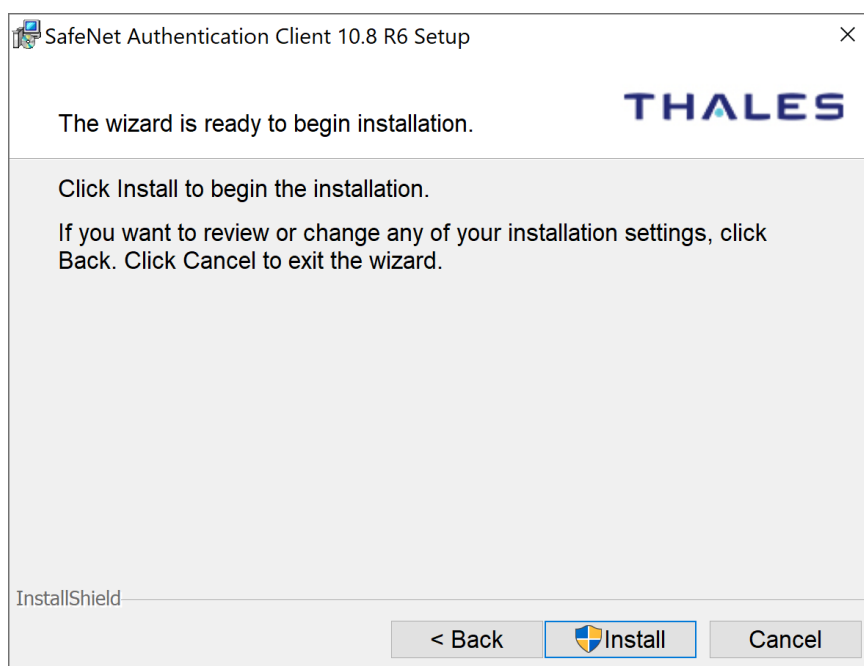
SafeNet Authentication Client 10.8 R6 Setup

×

The wizard is ready to begin installation.

THALES

Click Install to begin the installation.

If you want to review or change any of your installation settings, click Back. Click Cancel to exit the wizard.

InstallShield

< Back

Install

Cancel